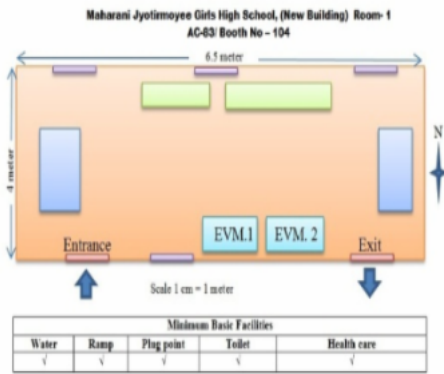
Maharani Jyotirmoyee Girls High School, (New Building) Room- 1
AC-83/ Booth No – 104

6.5 meter

4 meter

N

EVM.1

EVM. 2

Entrance

Exit

Scale 1 cm = 1 meter

| Minimum Basic Facilities | | | | |
|---|---|---|---|---|
| Water | Ramp | Plug point | Toilet | Health care |
| √ | √ | √ | √ | √ |